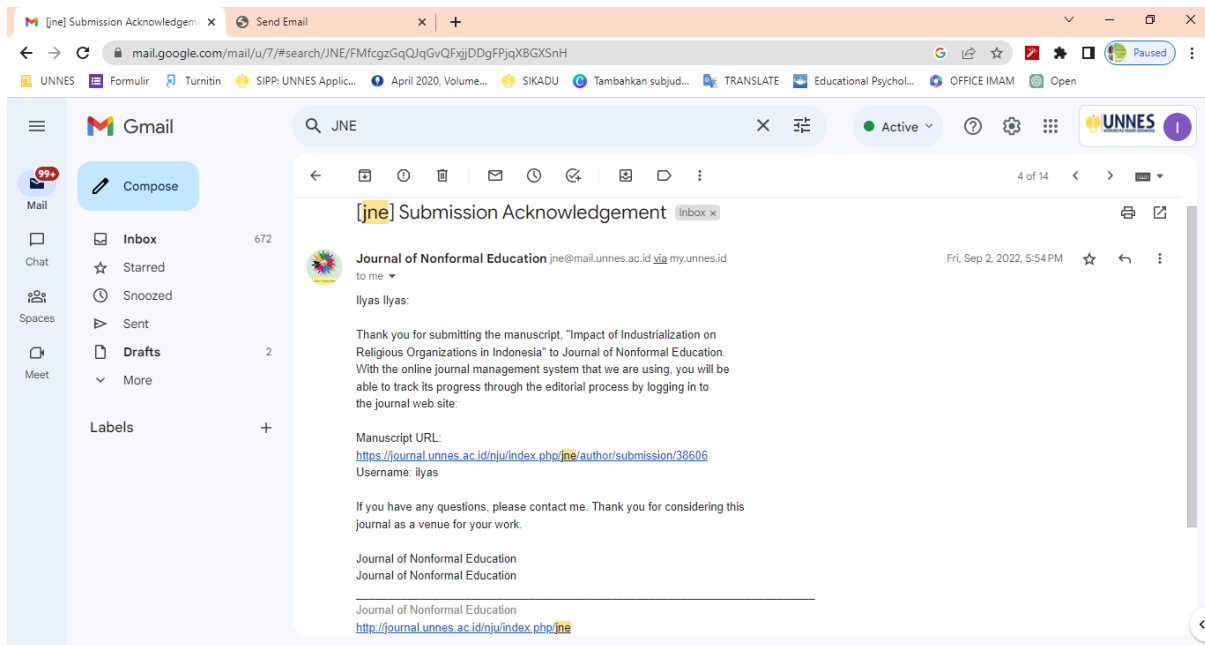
[jne] Submission Acknowledgem ×
Send Email ×
+

mail.google.com/mail/u/7/#search/JNE/FMfcgzGqQJqGvQFxjjDDgFPjqXBGXSnH

Paused

UNNES
Formulir
Turnitin
SIPP: UNNES Applic...
April 2020, Volume...
SIKADU
Tambahkan subjud...
TRANSLATE
Educational Psychol...
OFFICE IMAM
Open

Gmail
JNE
Active
UNNES
I

99+
Mail
Chat
Spaces
Meet

Compose
Inbox 672
Starred
Snoozed
Sent
Drafts 2
More

Labels +

4 of 14

[jne] Submission Acknowledgement Inbox ×

Journal of Nonformal Education jne@mail.unnes.ac.id via my.unnes.id
to me
Fri, Sep 2, 2022, 5:54 PM

Ilyas Ilyas:

Thank you for submitting the manuscript, "Impact of Industrialization on Religious Organizations in Indonesia" to Journal of Nonformal Education. With the online journal management system that we are using, you will be able to track its progress through the editorial process by logging in to the journal web site:

Manuscript URL:
https://journal.unnes.ac.id/nju/index.php/jne/author/submission/38606
Username: ilyas

If you have any questions, please contact me. Thank you for considering this journal as a venue for your work.

Journal of Nonformal Education
Journal of Nonformal Education

________________________________________________________________________
Journal of Nonformal Education
http://journal.unnes.ac.id/nju/index.php/jne